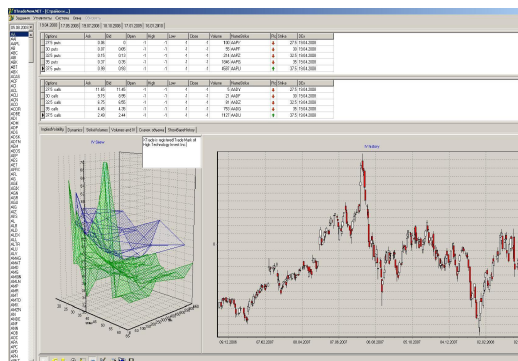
Задания Утилиты Система Окна

| Options | Ask | Bid | Open | High | Low | Close | Volume | Name/Strike | Pb | Strike | Dte |
|---|---|---|---|---|---|---|---|---|---|---|---|
| 375 puts | 0.00 | 0 | -1 | -1 | -1 | -1 | 100 | AAPF | | 275 | 15.04.2008 |
| 30 puts | 0.07 | 0.05 | -1 | -1 | -1 | -1 | 10 | AAPF | | 30 | 15.04.2008 |
| 325 puts | 0.15 | 0.12 | -1 | -1 | -1 | -1 | 214 | AAPZ | | 325 | 15.04.2008 |
| 35 puts | 0.37 | 0.35 | -1 | -1 | -1 | -1 | 1040 | AAPG | | 35 | 15.04.2008 |
| 375 puts | 0.85 | 0.8 | -1 | -1 | -1 | -1 | 8087 | AAPU | | 375 | 15.04.2008 |

| Options | Ask | Bid | Open | High | Low | Close | Volume | Name/Strike | Pb | Strike | Dte |
|---|---|---|---|---|---|---|---|---|---|---|---|
| 275 calls | 11.85 | 11.65 | -1 | -1 | -1 | -1 | 5 | AAPV | | 275 | 15.04.2008 |
| 30 calls | 9.15 | 8.95 | -1 | -1 | -1 | -1 | 21 | AAPF | | 30 | 15.04.2008 |
| 325 calls | 6.75 | 6.55 | -1 | -1 | -1 | -1 | 91 | AAPZ | | 325 | 15.04.2008 |
| 35 calls | 4.45 | 4.35 | -1 | -1 | -1 | -1 | 759 | AAPG | | 35 | 15.04.2008 |
| 375 calls | 2.49 | 2.44 | -1 | -1 | -1 | -1 | 1627 | AAPU | | 375 | 15.04.2008 |

ImpliedVolatility Dynamics StrikeVolumes Volumes and IV Greeks vMoneyness ShareBasedHistory

IV Surface

IT sells is registered Trade Mark of High Technology Invest Inc

IV History

06.12.2006 07.02.2007 05.04.2007 07.06.2007 06.08.2007 04.10.2007 04.12.2007 02.02.2008 03.04.2008